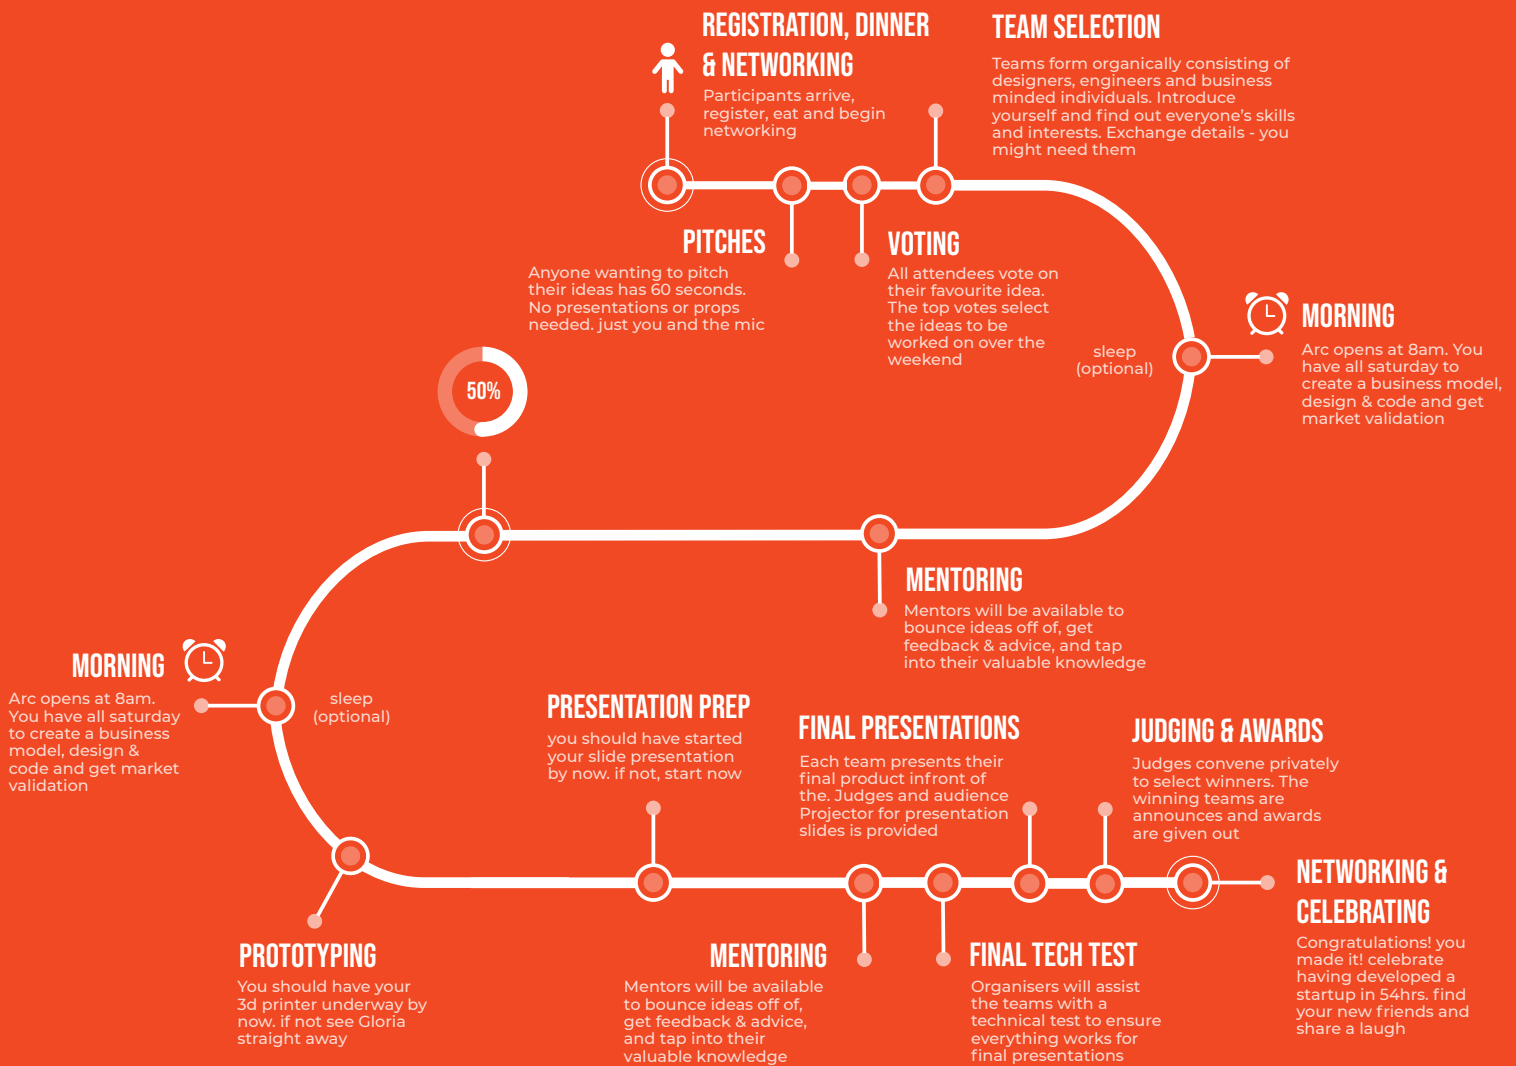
REGISTRATION, DINNER & NETWORKING

Participants arrive, register, eat and begin networking

TEAM SELECTION

Teams form organically consisting of designers, engineers and business minded individuals. Introduce yourself and find out everyone's skills and interests. Exchange details - you might need them

PITCHES

Anyone wanting to pitch their ideas has 60 seconds. No presentations or props needed. just you and the mic

VOTING

All attendees vote on their favourite idea. The top votes select the ideas to be worked on over the weekend

sleep (optional)

MORNING

Arc opens at 8am. You have all saturday to create a business model, design & code and get market validation

50%

MENTORING

Mentors will be available to bounce ideas off of, get feedback & advice, and tap into their valuable knowledge

MORNING

Arc opens at 8am. You have all saturday to create a business model, design & code and get market validation

sleep (optional)

PRESENTATION PREP

you should have started your slide presentation by now. if not, start now

FINAL PRESENTATIONS

Each team presents their final product infront of the. Judges and audience Projector for presentation slides is provided

JUDGING & AWARDS

Judges convene privately to select winners. The winning teams are announces and awards are given out

NETWORKING & CELEBRATING

Congratulations! you made it! celebrate having developed a startup in 54hrs. find your new friends and share a laugh

PROTOTYPING

You should have your 3d printer underway by now. if not see Gloria straight away

MENTORING

Mentors will be available to bounce ideas off of, get feedback & advice, and tap into their valuable knowledge

FINAL TECH TEST

Organisers will assist the teams with a technical test to ensure everything works for final presentations